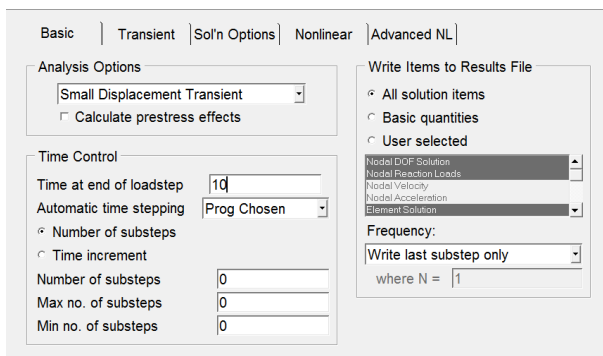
Basic | Transient | Sol'n Options | Nonlinear | Advanced NL

Analysis Options
Small Displacement Transient
Calculate prestress effects

Time Control
Time at end of loadstep 10
Automatic time stepping Prog Chosen
Number of substeps
Time increment
Number of substeps 0
Max no. of substeps 0
Min no. of substeps 0

Write Items to Results File
All solution items
Basic quantities
User selected
Nodal DOF Solution
Nodal Reaction Loads
Nodal Velocity
Nodal Acceleration
Element Solution
Frequency:
Write last substep only
where N = 1